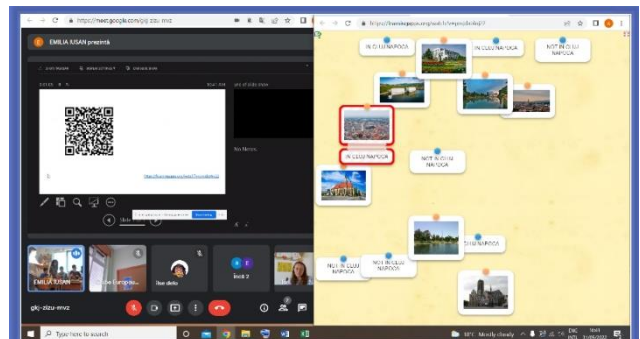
https://meet.google.com/gkj-zizu-mvz

EMILIA IUSAN prezintă

No Notes

EMILIA IUSAN

Ewa delta

gkj-zizu-mvz

Type here to search

IN CLUJ NAPOCA

IN CLUJ NAPOCA

NOT IN CLUJ NAPOCA

IN CLUJ NAPOCA

NOT IN CLUJ NAPOCA

IN CLUJ NAPOCA

NOT IN CLUJ NAPOCA

NOT IN CLUJ NAPOCA

Mostly cloudy